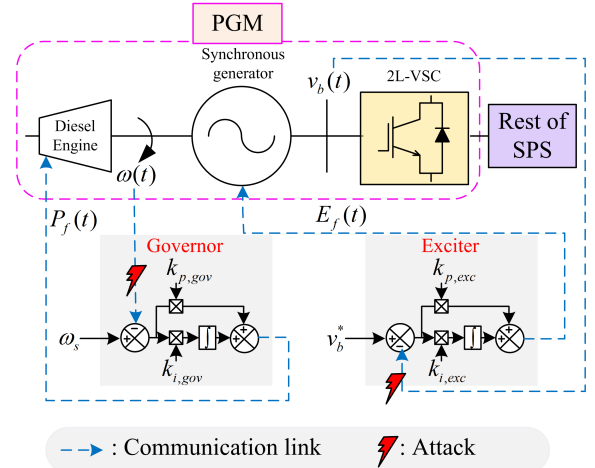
PGM

Synchronous generator

$v_b(t)$

2L-VSC

Diesel Engine

$\omega(t)$

Rest of SPS

$P_f(t)$

$E_f(t)$

Governor

$k_{p,gov}$

$\omega_s$

+

−

+

+

$k_{i,gov}$

Exciter

$k_{p,exc}$

$v_b^*$

+

−

+

+

$k_{i,exc}$

: Communication link

: Attack